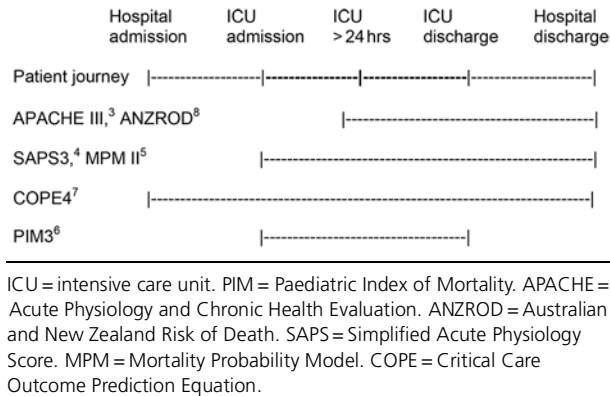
| | Hospital admission | ICU admission | ICU > 24 hrs | ICU discharge | Hospital discharge |
|---|---|---|---|---|---|

Patient journey

APACHE III,$^3$ ANZROD$^8$

SAPS3,$^4$ MPM II$^5$

COPE4$^7$

PIM3$^6$

ICU = intensive care unit. PIM = Paediatric Index of Mortality. APACHE = Acute Physiology and Chronic Health Evaluation. ANZROD = Australian and New Zealand Risk of Death. SAPS = Simplified Acute Physiology Score. MPM = Mortality Probability Model. COPE = Critical Care Outcome Prediction Equation.